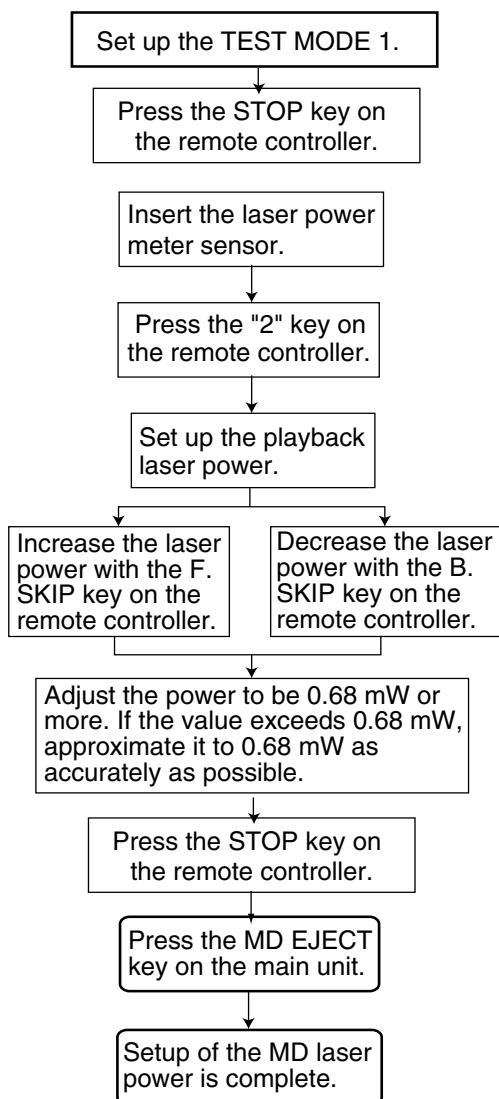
Set up the TEST MODE 1.

Press the STOP key on the remote controller.

Insert the laser power meter sensor.

Press the "2" key on the remote controller.

Set up the playback laser power.

Increase the laser power with the F. SKIP key on the remote controller.

Decrease the laser power with the B. SKIP key on the remote controller.

Adjust the power to be 0.68 mW or more. If the value exceeds 0.68 mW, approximate it to 0.68 mW as accurately as possible.

Press the STOP key on the remote controller.

Press the MD EJECT key on the main unit.

Setup of the MD laser power is complete.